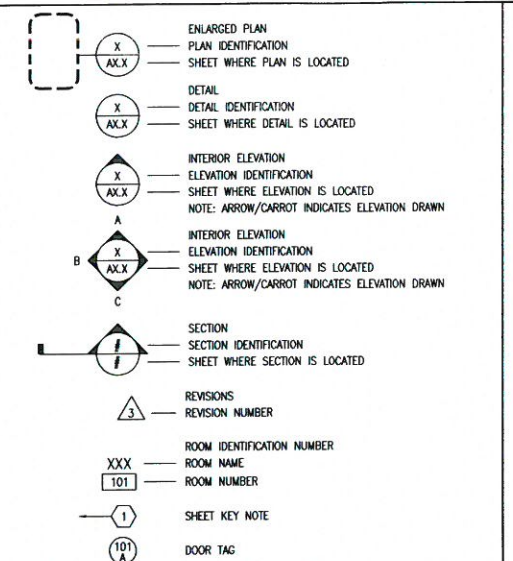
X
AX.X
ENLARGED PLAN
PLAN IDENTIFICATION
SHEET WHERE PLAN IS LOCATED

X
AX.X
DETAIL
DETAIL IDENTIFICATION
SHEET WHERE DETAIL IS LOCATED

X
AX.X
INTERIOR ELEVATION
ELEVATION IDENTIFICATION
SHEET WHERE ELEVATION IS LOCATED
NOTE: ARROW/CARROT INDICATES ELEVATION DRAWN

A
B
X
AX.X
C
INTERIOR ELEVATION
ELEVATION IDENTIFICATION
SHEET WHERE ELEVATION IS LOCATED
NOTE: ARROW/CARROT INDICATES ELEVATION DRAWN

SECTION
SECTION IDENTIFICATION
SHEET WHERE SECTION IS LOCATED

3
REVISIONS
REVISION NUMBER

ROOM IDENTIFICATION NUMBER
XXX — ROOM NAME
101 — ROOM NUMBER

1
SHEET KEY NOTE

101
A
DOOR TAG